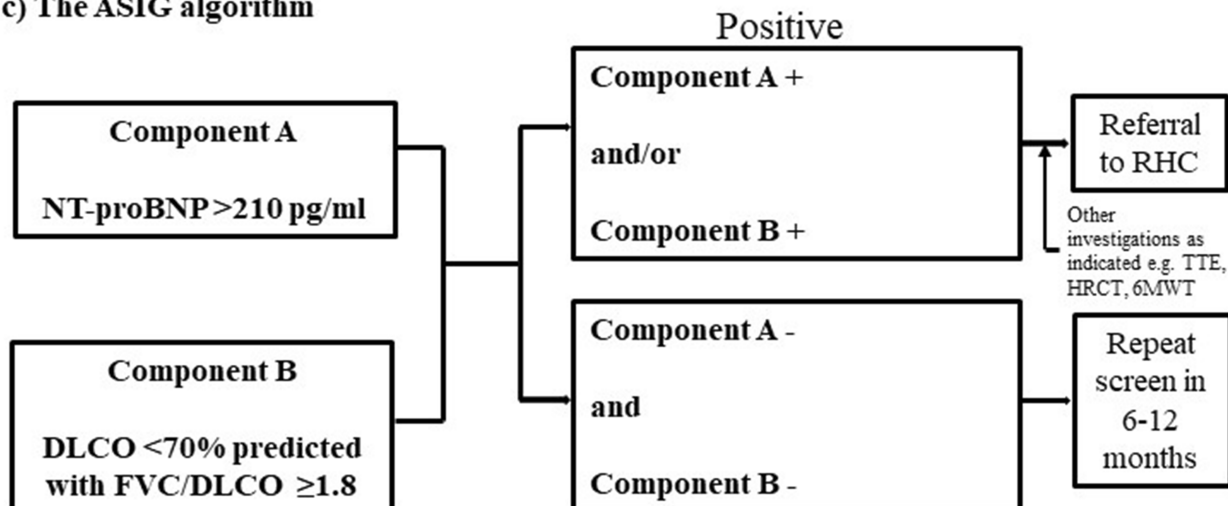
c) The ASIG algorithm

Positive

Component A

NT-proBNP >210 pg/ml

Component B

DLCO <70% predicted with FVC/DLCO ≥1.8

Component A +

and/or

Component B +

Referral to RHC

Other investigations as indicated e.g. TTE, HRCT, 6MWT

Component A -

and

Component B -

Repeat screen in 6-12 months